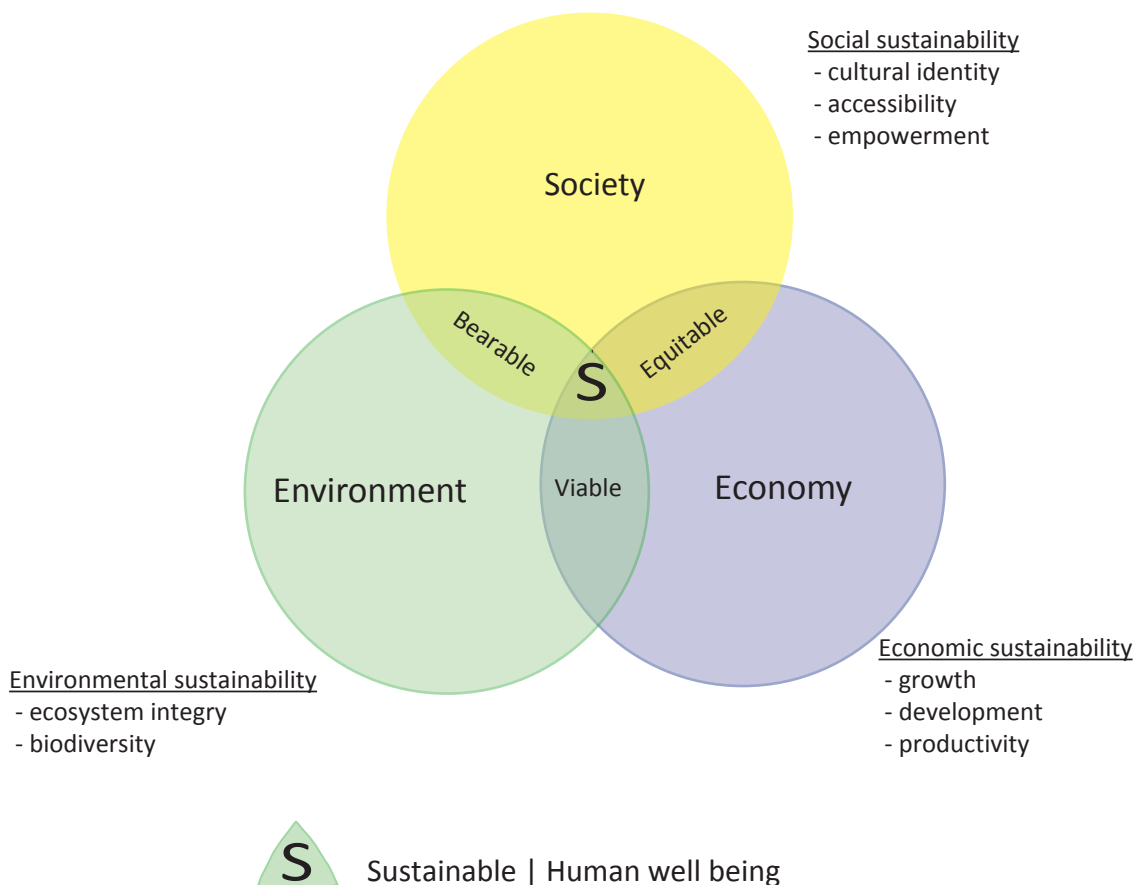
Social sustainability
- cultural identity
- accessibility
- empowerment

Society

Bearable

Equitable

S

Environment

Viable

Economy

Environmental sustainability
- ecosystem integry
- biodiversity

Economic sustainability
- growth
- development
- productivity

S Sustainable | Human well being